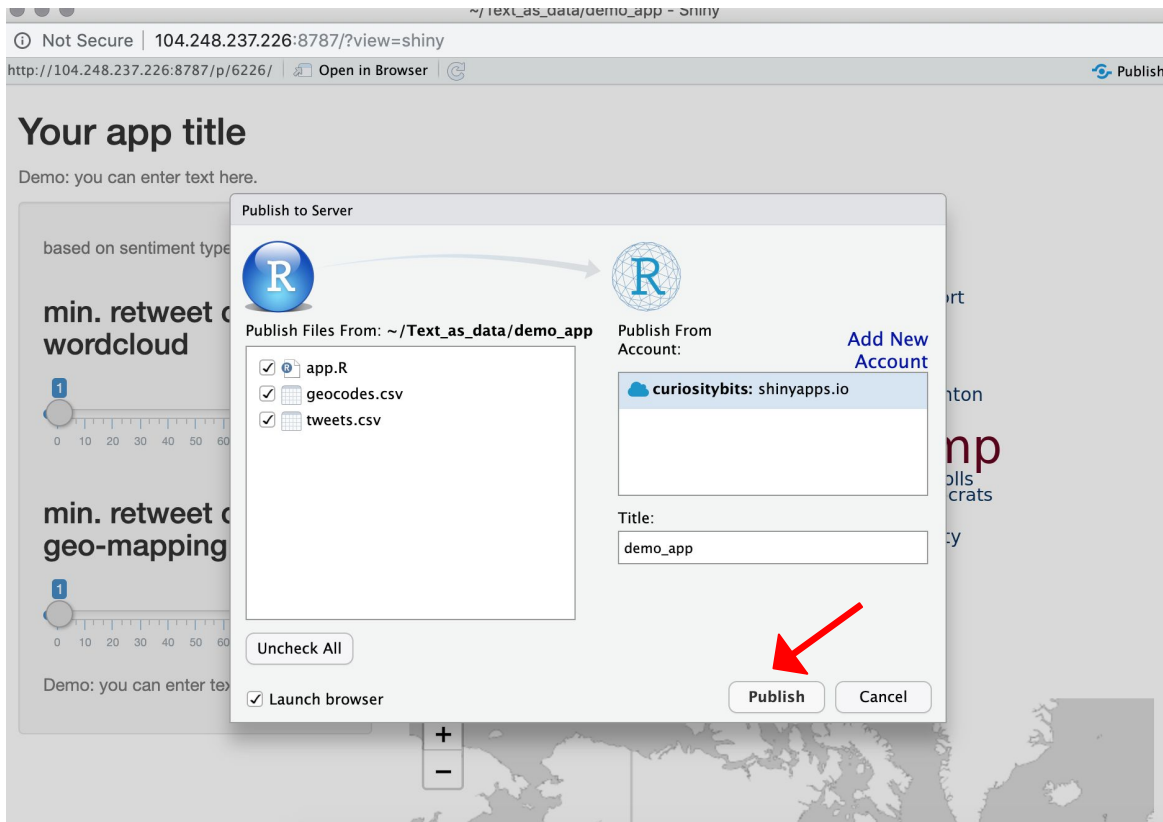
~/Text_as_data/demo_app - Shiny

Not Secure | 104.248.237.226:8787/?view=shiny

http://104.248.237.226:8787/p/6226/ | Open in Browser

Publish

Your app title

Demo: you can enter text here.

based on sentiment type

min. retweet c wordcloud

1

0 10 20 30 40 50 60

min. retweet c geo-mapping

1

0 10 20 30 40 50 60

Demo: you can enter tex

ort

nton

mp

olls

crats

ty

+

−

Publish to Server

R

R

Publish Files From: ~/Text_as_data/demo_app

app.R

geocodes.csv

tweets.csv

Uncheck All

Launch browser

Publish From Account:

Add New Account

curiositybits: shinyapps.io

Title:

demo_app

Publish

Cancel